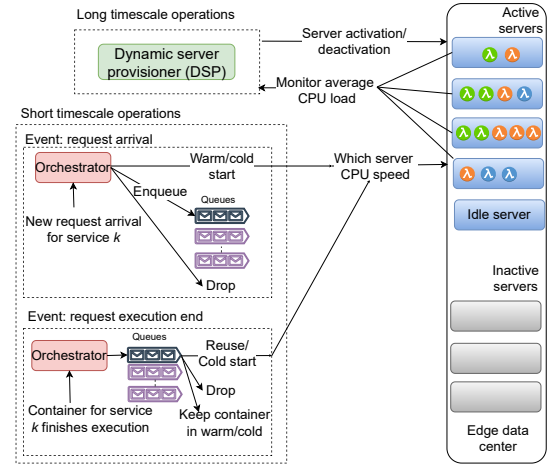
Long timescale operations

Dynamic server provisioner (DSP)

Server activation/ deactivation

Monitor average CPU load

Active servers

λ λ

λ λ λ λ

λ λ λ λ λ

λ λ λ

Idle server

Inactive servers

Edge data center

Short timescale operations

Event: request arrival

Orchestrator

Warm/cold start

Which server CPU speed

Enqueue

Queues

New request arrival for service $k$

Drop

Event: request execution end

Orchestrator

Queues

Reuse/ Cold start

Drop

Container for service $k$ finishes execution

Keep container in warm/cold